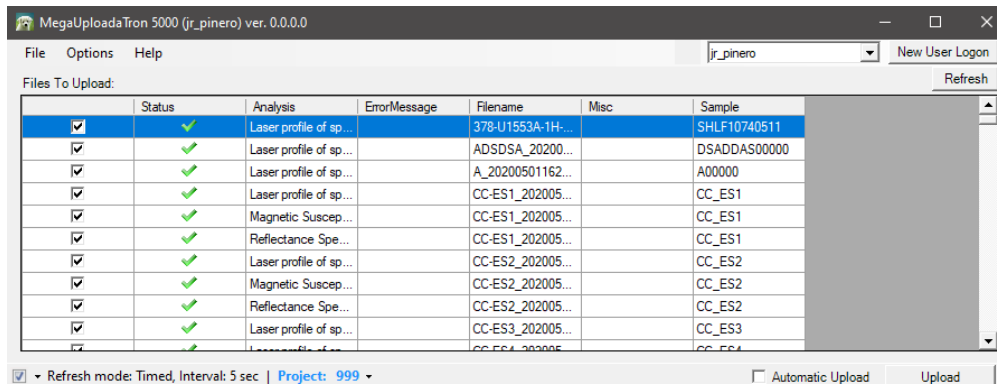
MegaUploadaTron 5000 (jr_pinero) ver. 0.0.0.0

File Options Help

jr_pinero

New User Logon

Files To Upload:

Refresh

| | Status | Analysis | ErrorMessage | Filename | Misc | Sample |
|---|---|---|---|---|---|---|
| ☑ | ✔ | Laser profile of sp... | | 378-U1553A-1H-... | | SHLF10740511 |
| ☑ | ✔ | Laser profile of sp... | | ADSDSA_20200... | | DSADDAS00000 |
| ☑ | ✔ | Laser profile of sp... | | A_20200501162... | | A00000 |
| ☑ | ✔ | Laser profile of sp... | | CC-ES1_202005... | | CC_ES1 |
| ☑ | ✔ | Magnetic Suscep... | | CC-ES1_202005... | | CC_ES1 |
| ☑ | ✔ | Reflectance Spe... | | CC-ES1_202005... | | CC_ES1 |
| ☑ | ✔ | Laser profile of sp... | | CC-ES2_202005... | | CC_ES2 |
| ☑ | ✔ | Magnetic Suscep... | | CC-ES2_202005... | | CC_ES2 |
| ☑ | ✔ | Reflectance Spe... | | CC-ES2_202005... | | CC_ES2 |
| ☑ | ✔ | Laser profile of sp... | | CC-ES3_202005... | | CC_ES3 |
| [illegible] | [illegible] | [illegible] | | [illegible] | | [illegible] |

☑ Refresh mode: Timed, Interval: 5 sec | Project: 999

Automatic Upload

Upload